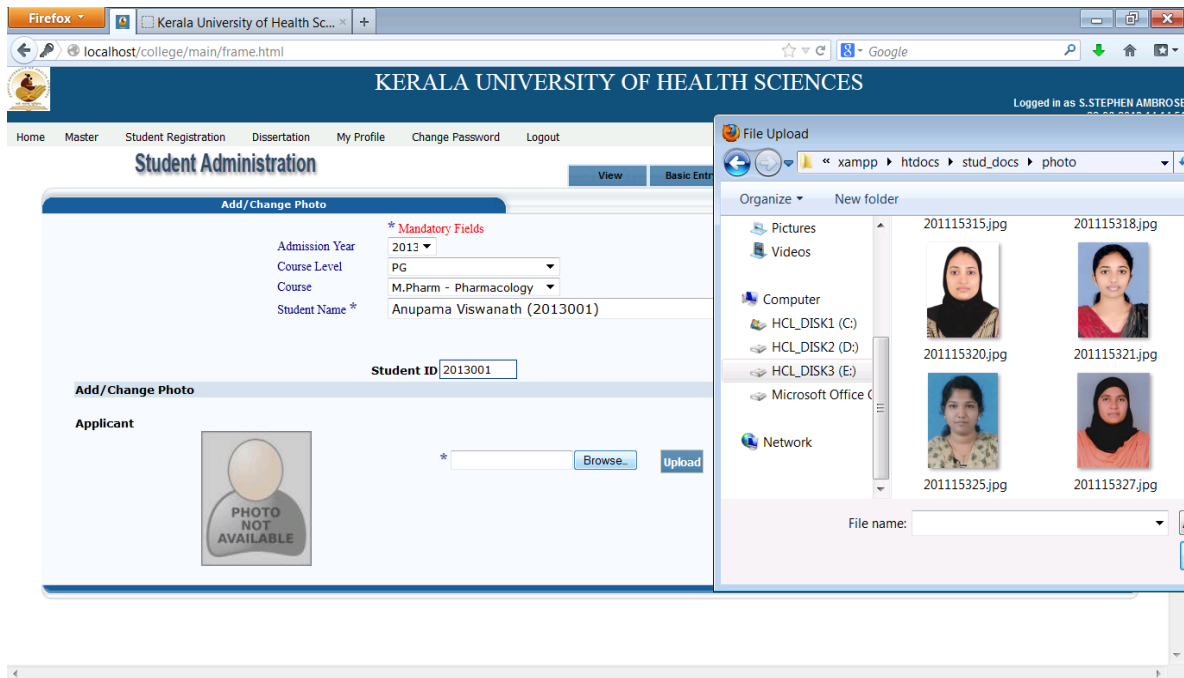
Firefox
Kerala University of Health Sc...
+
localhost/college/main/frame.html
Google

KERALA UNIVERSITY OF HEALTH SCIENCES
Logged in as S.STEPHEN AMBROSE

Home Master Student Registration Dissertation My Profile Change Password Logout

Student Administration

View Basic Entr

Add/Change Photo

* Mandatory Fields

Admission Year 2013
Course Level PG
Course M.Pharm - Pharmacology
Student Name * Anuparna Viswanath (2013001)

Student ID 2013001

Add/Change Photo

Applicant

PHOTO NOT AVAILABLE

* Browse... Upload

File Upload
« xampp ▸ htdocs ▸ stud_docs ▸ photo
Organize ▾ New folder
Pictures
Videos
Computer
HCL_DISK1 (C:)
HCL_DISK2 (D:)
HCL_DISK3 (E:)
Microsoft Office
Network

201115315.jpg 201115318.jpg
201115320.jpg 201115321.jpg
201115325.jpg 201115327.jpg

File name: